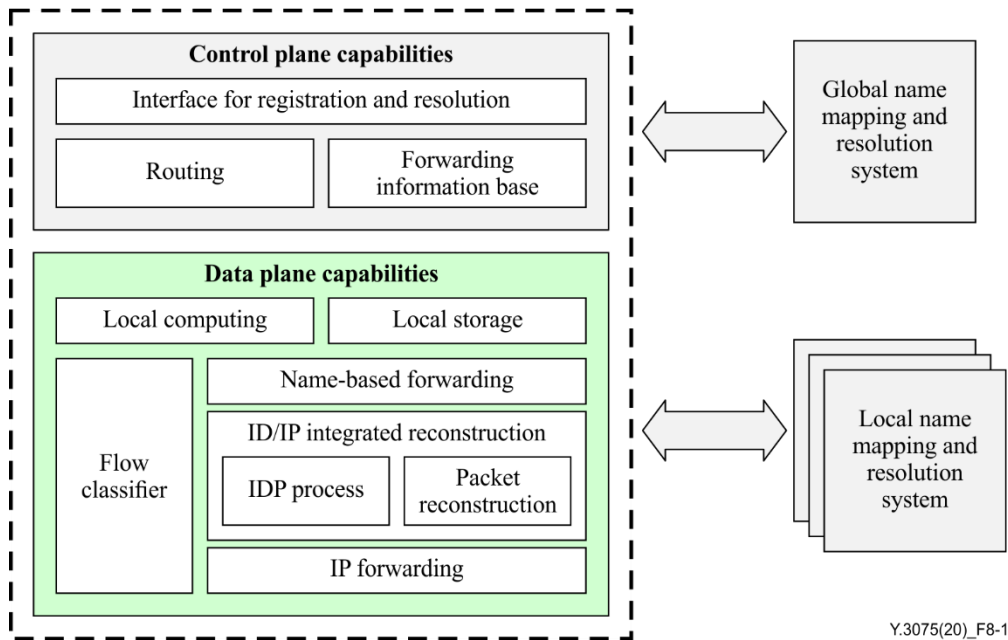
Control plane capabilities

Interface for registration and resolution

Routing

Forwarding information base

Global name mapping and resolution system

Data plane capabilities

Local computing

Local storage

Flow classifier

Name-based forwarding

ID/IP integrated reconstruction

IDP process

Packet reconstruction

IP forwarding

Local name mapping and resolution system

Y.3075(20)_F8-1